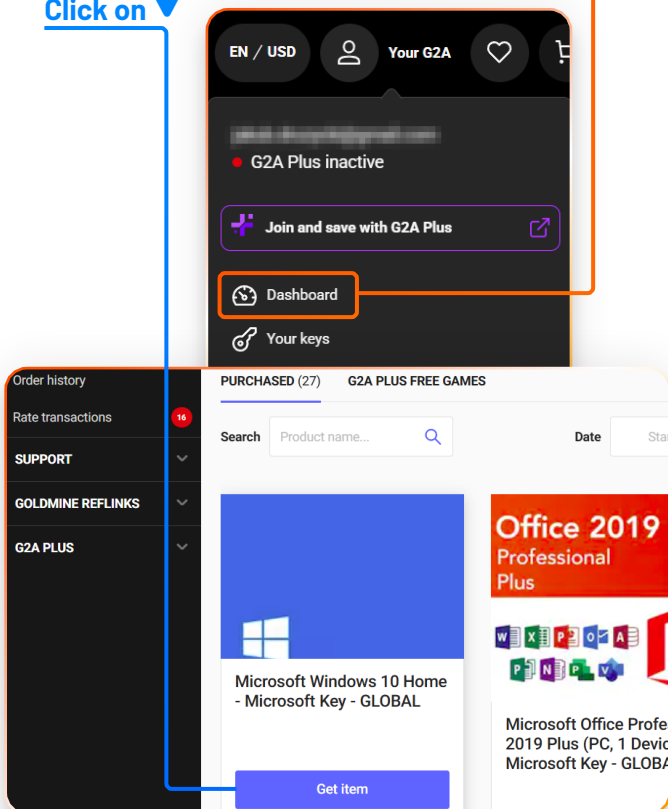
Click on

EN / USD

Your G2A

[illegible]

G2A Plus inactive

Join and save with G2A Plus

Dashboard

Your keys

Order history

Rate transactions 16

SUPPORT

GOLDMINE REFLINKS

G2A PLUS

PURCHASED (27)

G2A PLUS FREE GAMES

Search

Product name...

Date

Sta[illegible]

Microsoft Windows 10 Home - Microsoft Key - GLOBAL

Get item

Office 2019 Professional Plus

Microsoft Office Profe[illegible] 2019 Plus (PC, 1 Devic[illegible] Microsoft Key - GLOBA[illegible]